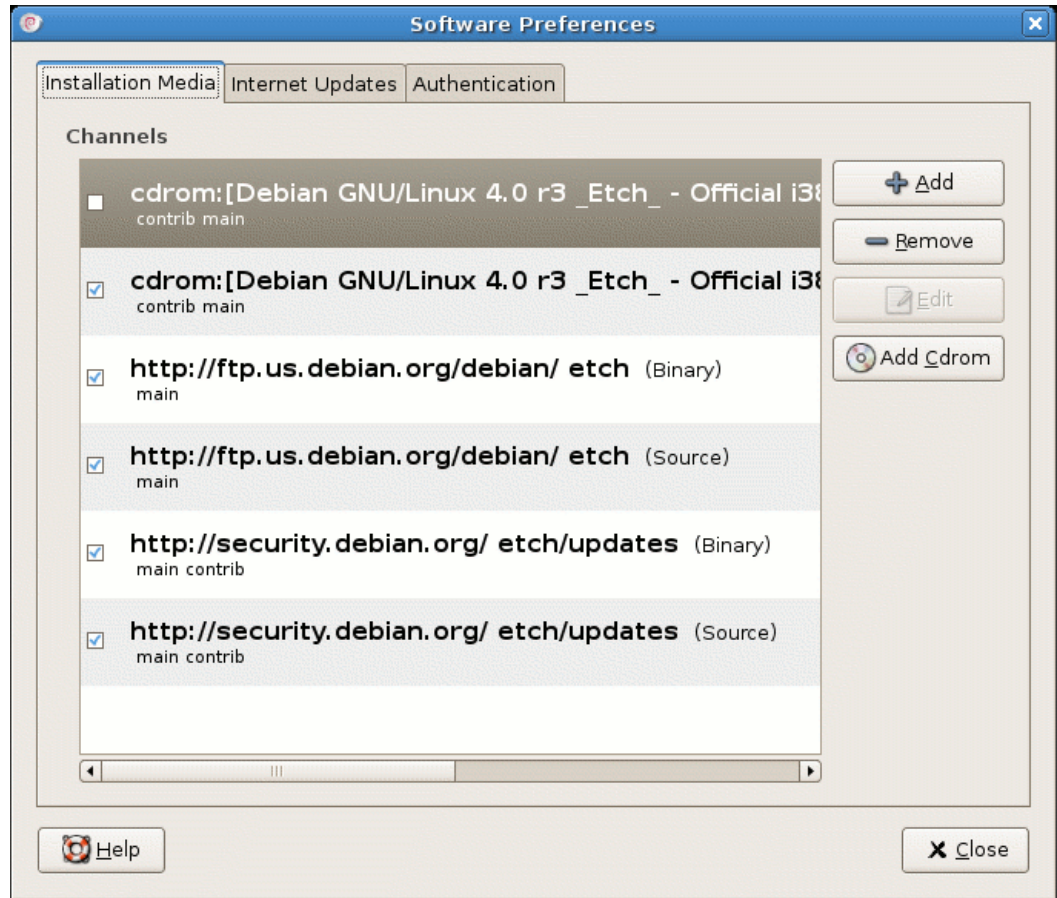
Software Preferences

Installation Media | Internet Updates | Authentication

Channels

cdrom:[Debian GNU/Linux 4.0 r3 _Etch_ - Official i3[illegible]
contrib main

cdrom:[Debian GNU/Linux 4.0 r3 _Etch_ - Official i3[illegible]
contrib main

http://ftp.us.debian.org/debian/ etch (Binary)
main

http://ftp.us.debian.org/debian/ etch (Source)
main

http://security.debian.org/ etch/updates (Binary)
main contrib

http://security.debian.org/ etch/updates (Source)
main contrib

Add
Remove
Edit
Add Cdrom

Help
Close